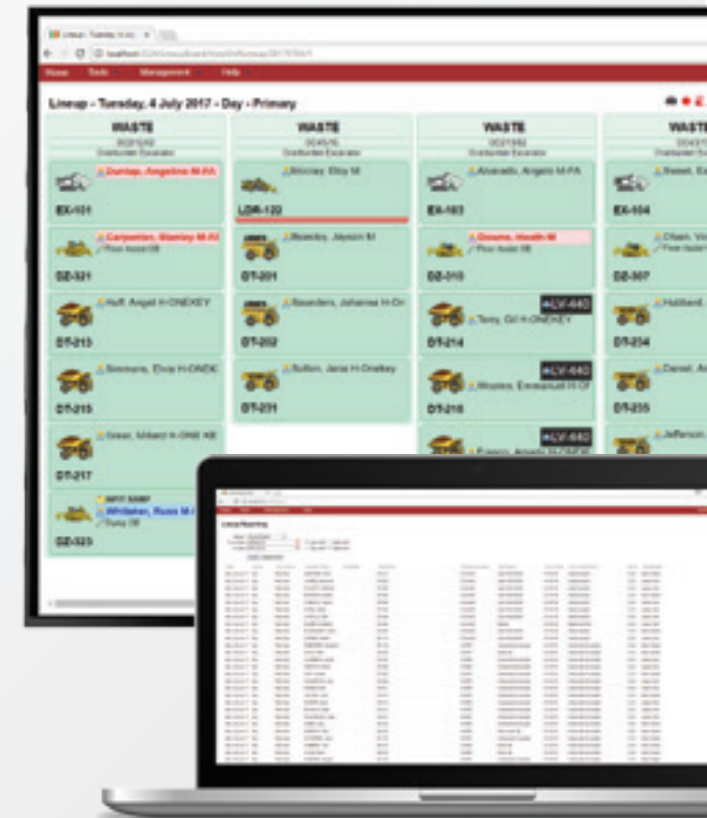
Lineup - Tuesday, 4 July 2017 - Day - Primary

Home Tools Management Help

WASTE
Overburden Excavator
Dunlap, Angeline M-FA
EX-101
Carpenter, Stanley M-AI
Free Assist 0B
DZ-321
Huff, Angel H-ONEKEY
DT-213
Simmons, Elva H-ONEK
DT-215
Great, Millard H-ONE KB
DT-217
INPIT SUMP
Whittaker, Russ M
Sump 0B
DZ-323

WASTE
Overburden Excavator
Mckinley, Elly M
LDR-122
Beasley, Jayson M
DT-201
Saunders, Johanna H-On
DT-202
Sutton, Jane H-Onekey
DT-231

WASTE
Overburden Excavator
Alvarado, Angelo M-FA
EX-103
Garcia, Heath M
Free Assist 0B
DZ-310
LV-440
Terry, Gil H-ONEKEY
DT-214
LV-440
Woods, Emmanuel H-O
DT-216
LV-440
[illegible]

WASTE
Overburden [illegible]
Sweet, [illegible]
EX-104
Olsen, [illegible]
Free Assist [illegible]
DZ-307
Hubbard, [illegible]
DT-234
Daniel, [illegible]
DT-235
Jefferson, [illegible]

Lineup Reporting